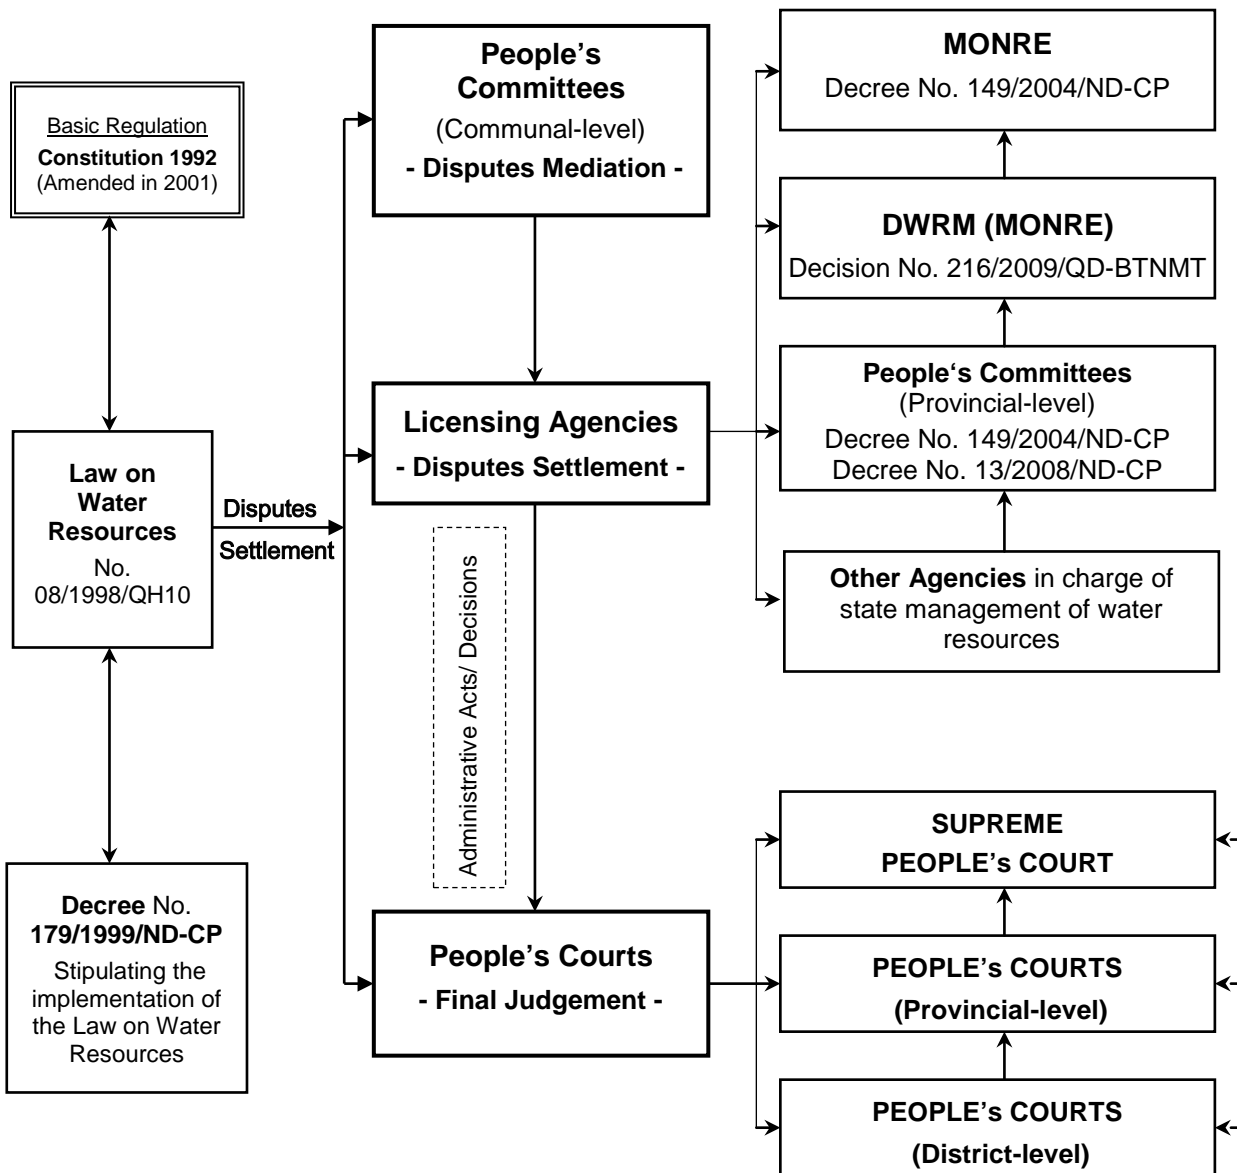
Basic Regulation
**Constitution 1992**
(Amended in 2001)

**Law on Water Resources**
No. 08/1998/QH10

**Decree** No. **179/1999/ND-CP**
Stipulating the implementation of the Law on Water Resources

Disputes Settlement

**People's Committees**
(Communal-level)
**- Disputes Mediation -**

**Licensing Agencies**
**- Disputes Settlement -**

Administrative Acts/ Decisions

**People's Courts**
**- Final Judgement -**

**MONRE**
Decree No. 149/2004/ND-CP

**DWRM (MONRE)**
Decision No. 216/2009/QD-BTNMT

**People's Committees**
(Provincial-level)
Decree No. 149/2004/ND-CP
Decree No. 13/2008/ND-CP

**Other Agencies** in charge of state management of water resources

**SUPREME PEOPLE's COURT**

**PEOPLE's COURTS (Provincial-level)**

**PEOPLE's COURTS (District-level)**